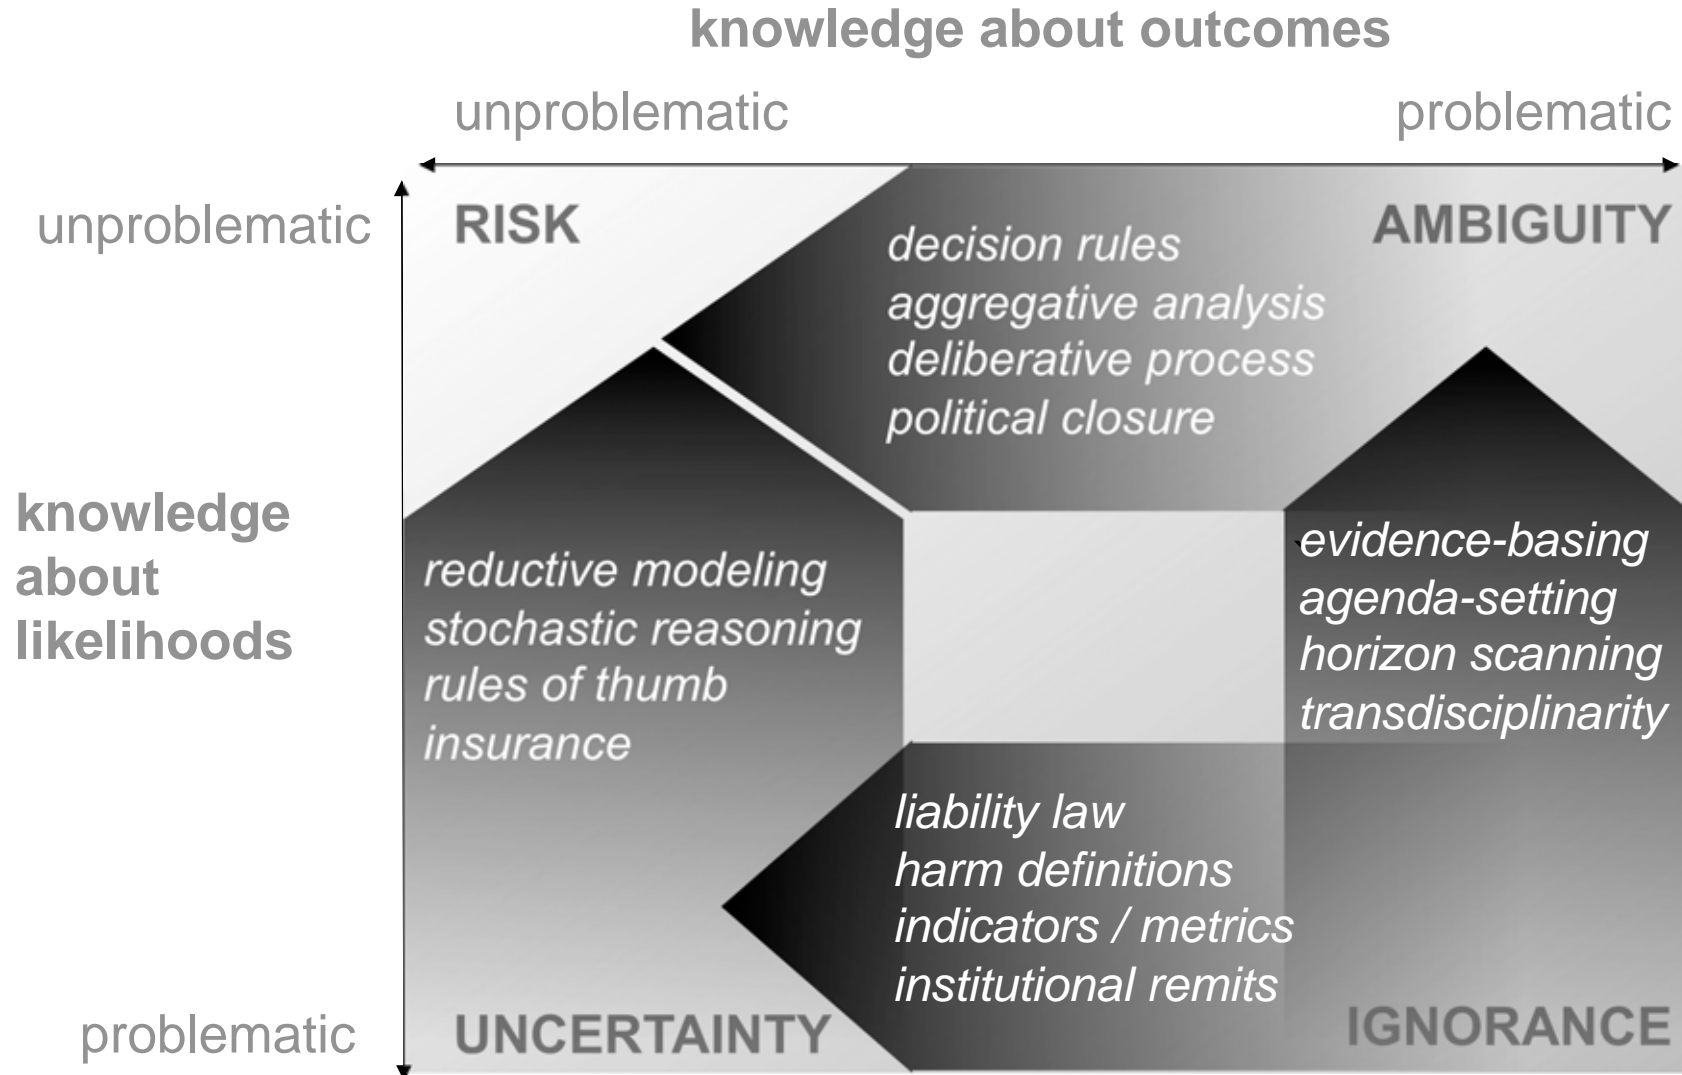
knowledge about outcomes

unproblematic

problematic

unproblematic

RISK

decision rules
aggregative analysis
deliberative process
political closure

AMBIGUITY

knowledge about likelihoods

reductive modeling
stochastic reasoning
rules of thumb
insurance

evidence-basing
agenda-setting
horizon scanning
transdisciplinarity

liability law
harm definitions
indicators / metrics
institutional remits

problematic

UNCERTAINTY

IGNORANCE